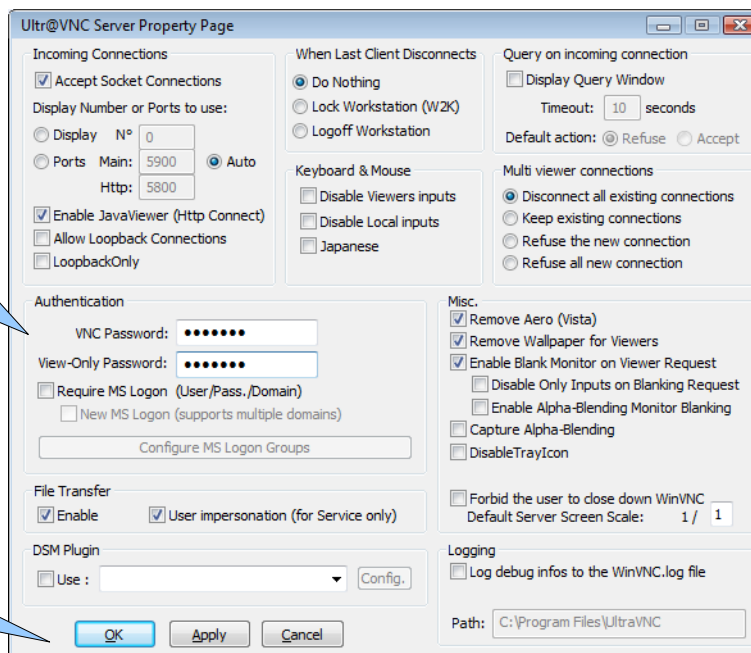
Ultr@VNC Server Property Page

Incoming Connections
Accept Socket Connections
Display Number or Ports to use:
Display N° 0
Ports Main: 5900 Auto
Http: 5800
Enable JavaViewer (Http Connect)
Allow Loopback Connections
LoopbackOnly

When Last Client Disconnects
Do Nothing
Lock Workstation (W2K)
Logoff Workstation

Query on incoming connection
Display Query Window
Timeout: 10 seconds
Default action: Refuse Accept

Keyboard & Mouse
Disable Viewers inputs
Disable Local inputs
Japanese

Multi viewer connections
Disconnect all existing connections
Keep existing connections
Refuse the new connection
Refuse all new connection

Authentication
VNC Password: •••••••
View-Only Password: •••••••
Require MS Logon (User/Pass./Domain)
New MS Logon (supports multiple domains)
Configure MS Logon Groups

Misc.
Remove Aero (Vista)
Remove Wallpaper for Viewers
Enable Blank Monitor on Viewer Request
Disable Only Inputs on Blanking Request
Enable Alpha-Blending Monitor Blanking
Capture Alpha-Blending
DisableTrayIcon

File Transfer
Enable
User impersonation (for Service only)

Forbid the user to close down WinVNC
Default Server Screen Scale: 1 / 1

DSM Plugin
Use :
Config.

Logging
Log debug infos to the WinVNC.log file
Path: C:\Program Files\UltraVNC

OK
Apply
Cancel